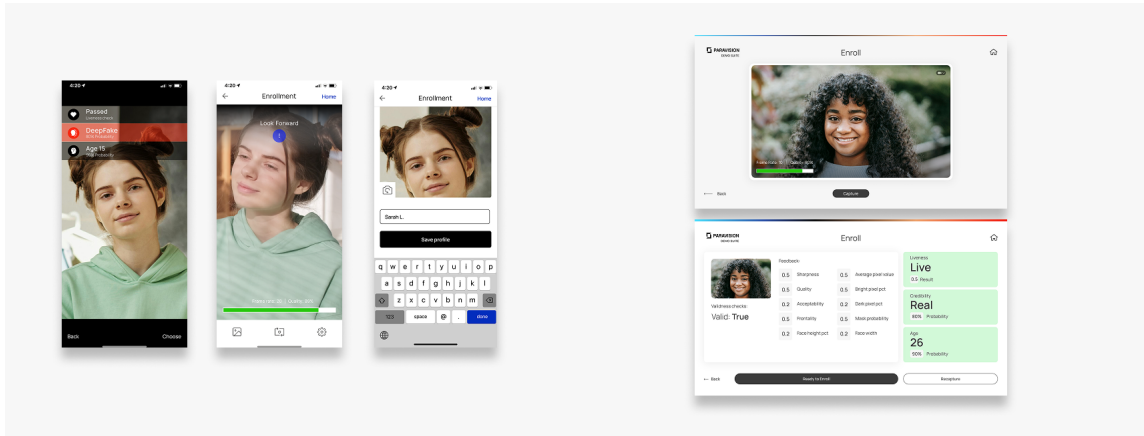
4:20

Passed
Liveness check

DeepFake
90% Probability

Age 15
75% Probability

Back
Choose

4:20

Enrollment

Look Forward

Frame Ratio: 30 | Quality: 90%

4:20

Enrollment
Home

Sarah L.

Save profile

q w e r t y u i o p
a s d f g h j k l
z x c v b n m
123 space @ . done

PARAVISION
DEMO SUITE

Enroll

Frame Ratio: 30 | Quality: 90%

Back

Capture

PARAVISION
DEMO SUITE

Enroll

Feedback:

| | | | |
|---|---|---|---|
| 0.5 | Sharpness | 0.5 | Average pixel value |
| 0.5 | Quality | 0.5 | Bright pixel pct |
| 0.2 | Acceptability | 0.2 | Dark pixel pct |
| 0.5 | Frontality | 0.5 | Mask probability |
| 0.2 | Face height pct | 0.2 | Face width |

Validness checks:
Valid: True

Liveness
Live
0.5 Result

Credibility
Real
85% Probability

Age
26
90% Probability

Back

Ready to Enroll

Recapture